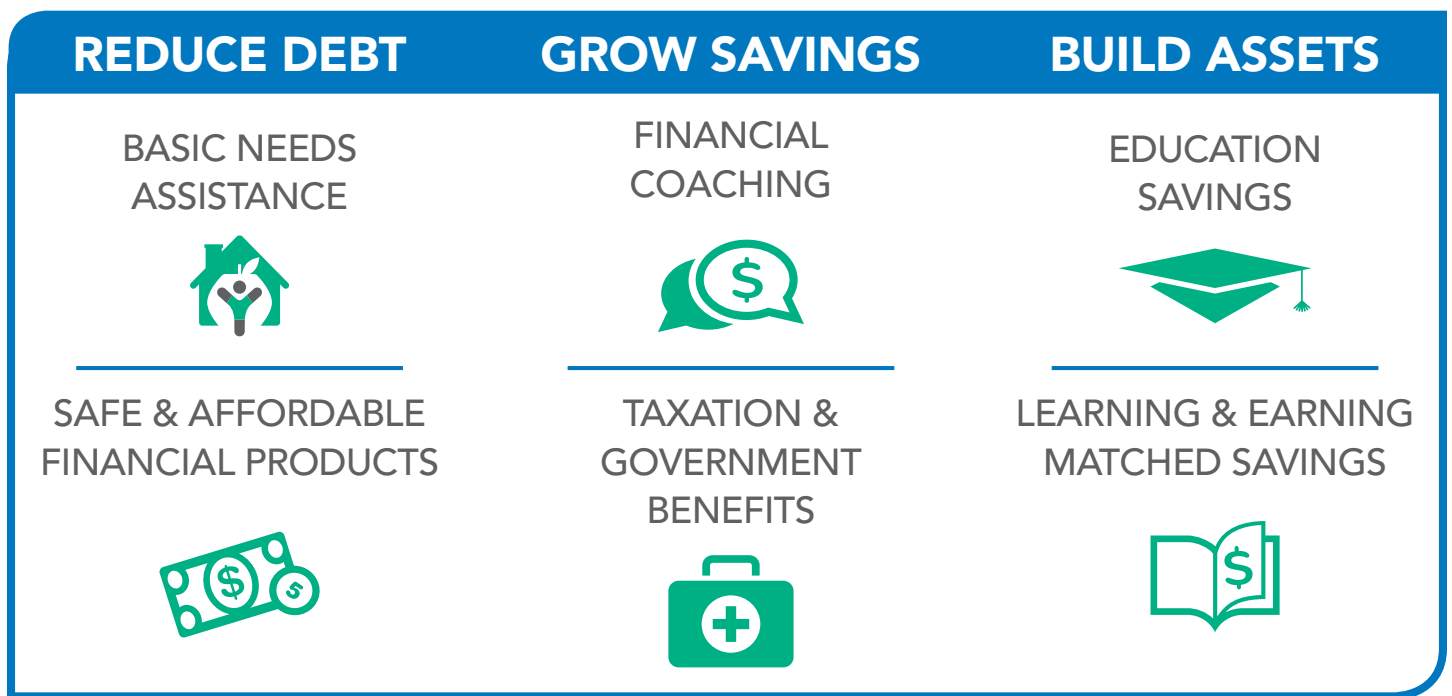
REDUCE DEBT

BASIC NEEDS ASSISTANCE

SAFE & AFFORDABLE FINANCIAL PRODUCTS

$

GROW SAVINGS

FINANCIAL COACHING

$

TAXATION & GOVERNMENT BENEFITS

BUILD ASSETS

EDUCATION SAVINGS

LEARNING & EARNING MATCHED SAVINGS

$